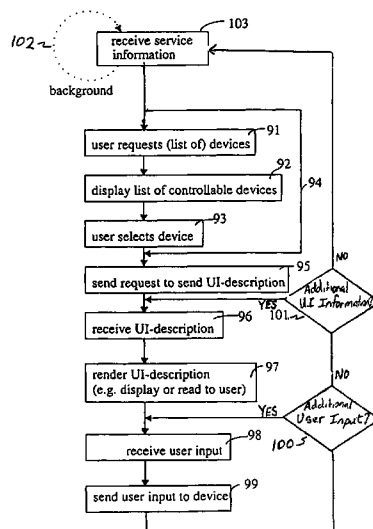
102
103
receive service information
background
user requests (list of) devices
91
display list of controllable devices
92
94
user selects device
93
send request to send UI-description
95
NO
Additional UI Information
YES
101
receive UI-description
96
render UI-description (e.g. display or read to user)
97
NO
Additional User Input?
YES
100S
receive user input
98
send user input to device
99